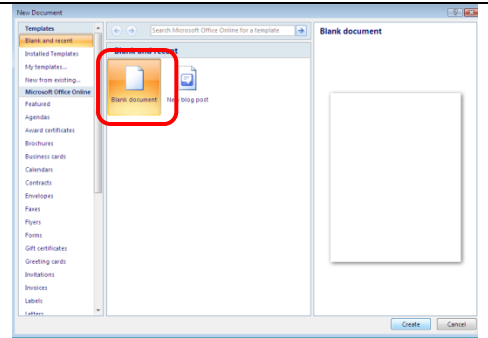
New Document

Templates
Blank and recent
Installed Templates
My templates...
New from existing...
Microsoft Office Online
Featured
Agendas
Award certificates
Brochures
Business cards
Calendars
Contracts
Envelopes
Faxes
Flyers
Forms
Gift certificates
Greeting cards
Invitations
Invoices
Labels
Letters

Search Microsoft Office Online for a template

Blank and recent

Blank document
New blog post

Blank document

Create
Cancel